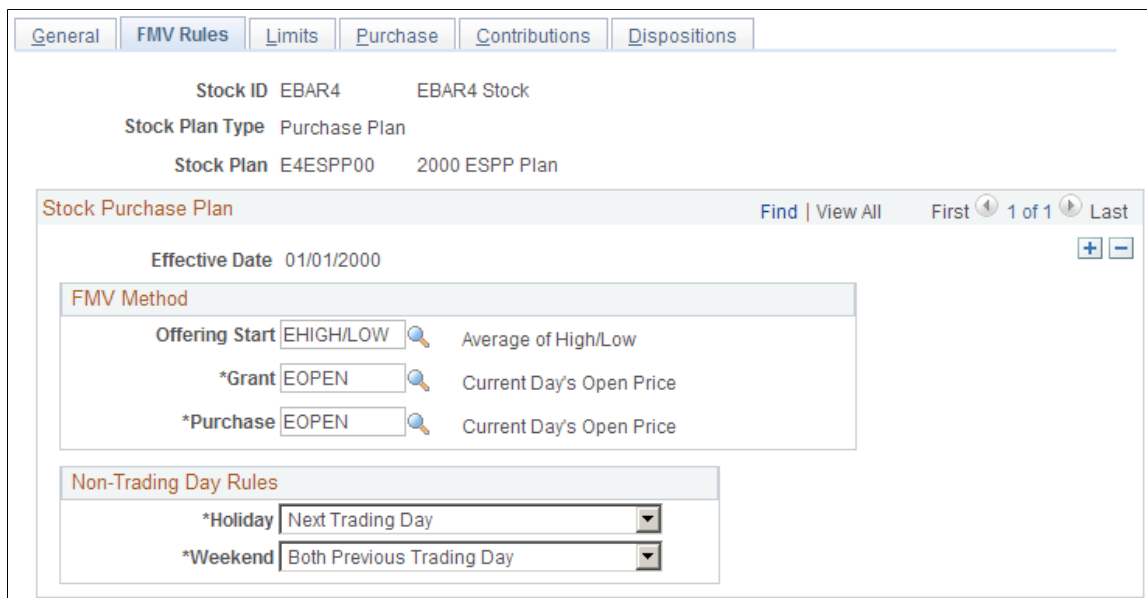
General | FMV Rules | Limits | Purchase | Contributions | Dispositions

Stock ID EBAR4 EBAR4 Stock

Stock Plan Type Purchase Plan

Stock Plan E4ESPP00 2000 ESPP Plan

Stock Purchase Plan

Find | View All First 1 of 1 Last

Effective Date 01/01/2000

FMV Method

Offering Start EHIGH/LOW Average of High/Low

*Grant EOPEN Current Day's Open Price

*Purchase EOPEN Current Day's Open Price

Non-Trading Day Rules

*Holiday Next Trading Day

*Weekend Both Previous Trading Day